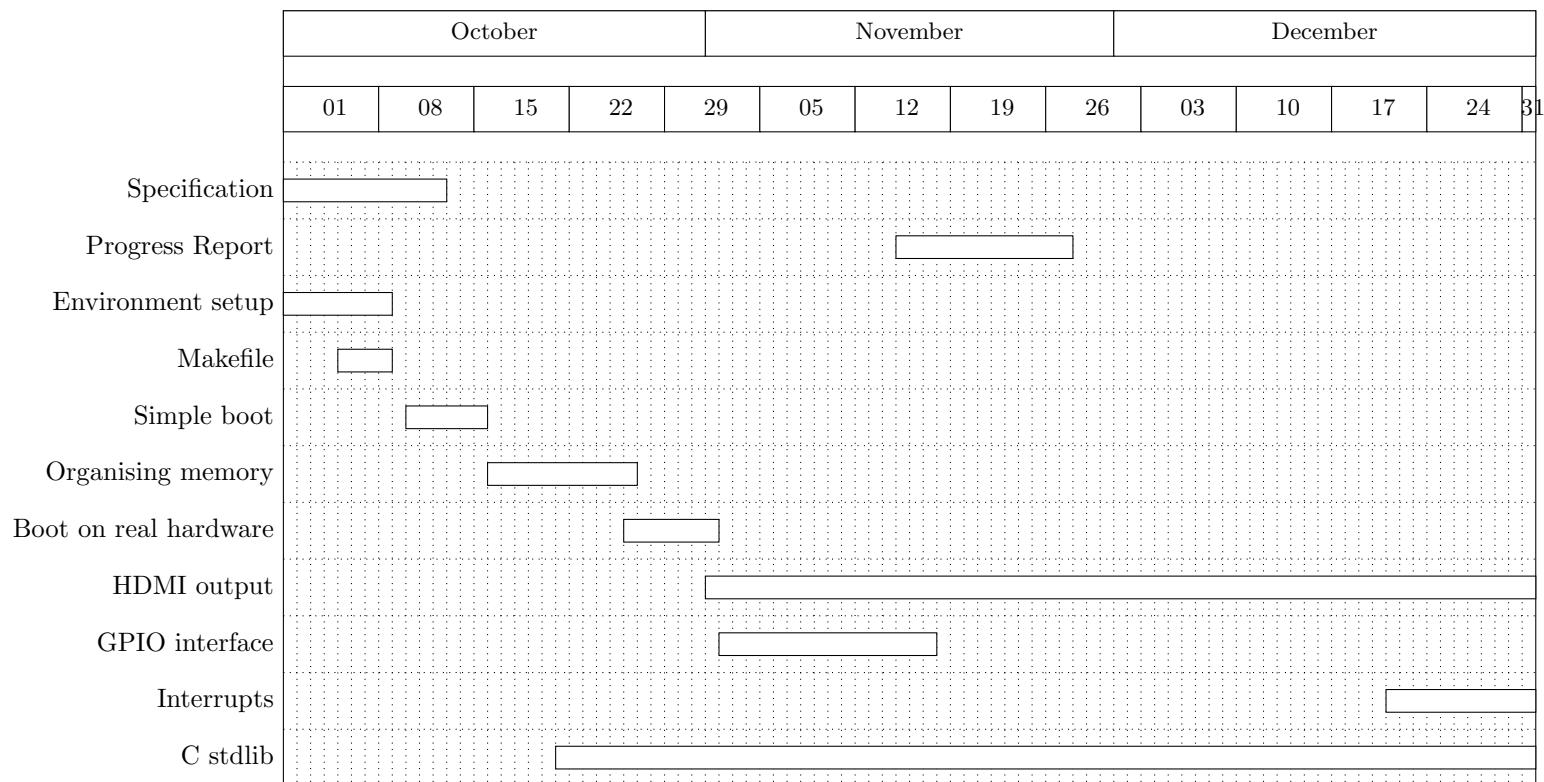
| October | | | | | November | | | | December | | | | |
|---|---|---|---|---|---|---|---|---|---|---|---|---|---|
| 01 | 08 | 15 | 22 | 29 | 05 | 12 | 19 | 26 | 03 | 10 | 17 | 24 | 31 |

Specification
Progress Report
Environment setup
Makefile
Simple boot
Organising memory
Boot on real hardware
HDMI output
GPIO interface
Interrupts
C stdlib